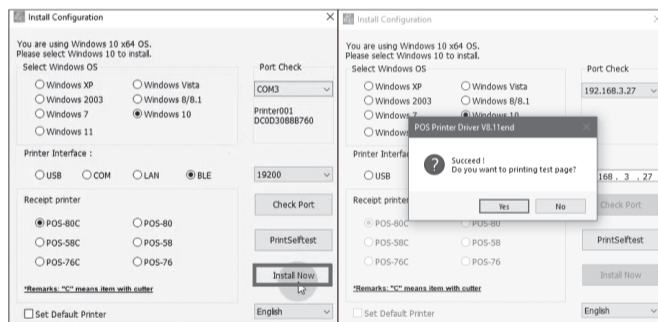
Install Configuration

You are using Windows 10 x64 OS.
Please select Windows 10 to install.

Select Windows OS

Windows XP
Windows Vista
Windows 2003
Windows 8/8.1
Windows 7
Windows 10
Windows 11

Printer Interface :

USB
COM
LAN
BLE

Receipt printer

POS-80C
POS-80
POS-58C
POS-58
POS-76C
POS-76

*Remarks: "C" means item with cutter

Set Default Printer

Port Check

COM3

Printer001
DC0D30B8B760

19200

Check Port

PrintSelftest

Install Now

English

Install Configuration

You are using Windows 10 x64 OS.
Please select Windows 10 to install.

Select Windows OS

Windows XP
Windows Vista
Windows 2003
Windows 8/8.1
Windows 7
Windows 10
Window

Printer Interfa

USB

Receipt printer

POS-80C
POS-80
POS-58C
POS-58
POS-76C
POS-76

*Remarks: "C" means item with cutter

Set Default Printer

Port Check

192.168.3.27

168 . 3 . 27

Check Port

PrintSelftest

Install Now

English

POS Printer Driver V8.11end

Succeed !
Do you want to printing test page?

Yes
No